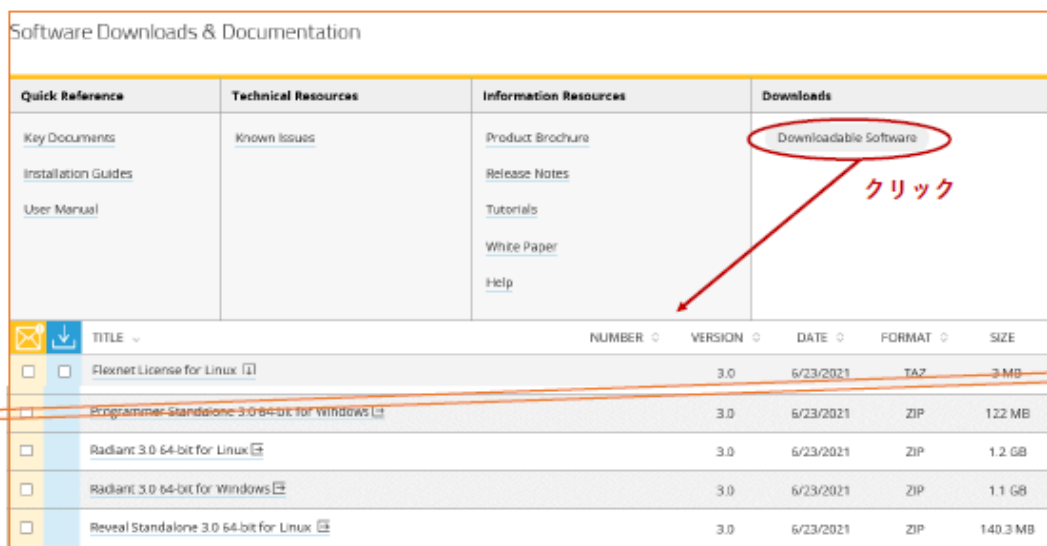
Software Downloads & Documentation

| Quick Reference | Technical Resources | Information Resources | Downloads |
|---|---|---|---|
| Key Documents | Known Issues | Product Brochure | Downloadable Software |
| Installation Guides | | Release Notes | |
| User Manual | | Tutorials | |
| | | White Paper | |
| | | Help | |

クリック

| | | TITLE | NUMBER | VERSION | DATE | FORMAT | SIZE |
|---|---|---|---|---|---|---|---|
| ☐ | ☐ | Flexnet License for Linux | | 3.0 | 6/23/2021 | TAZ | 3 MB |
| ☐ | | Programmer Standalone 3.0 64-bit for Windows | | 3.0 | 6/23/2021 | ZIP | 122 MB |
| ☐ | | Radiant 3.0 64-bit for Linux | | 3.0 | 6/23/2021 | ZIP | 1.2 GB |
| ☐ | | Radiant 3.0 64-bit for Windows | | 3.0 | 6/23/2021 | ZIP | 1.1 GB |
| ☐ | | Reveal Standalone 3.0 64-bit for Linux | | 3.0 | 6/23/2021 | ZIP | 140.3 MB |